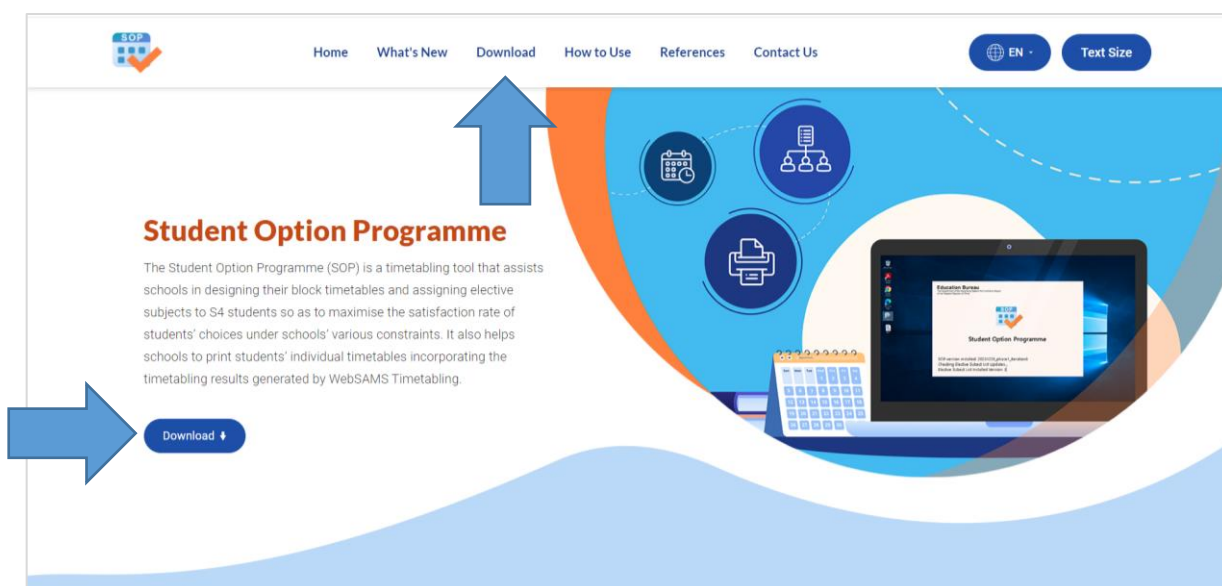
SOP

Home What's New Download How to Use References Contact Us

EN

Text Size

Student Option Programme

The Student Option Programme (SOP) is a timetabling tool that assists schools in designing their block timetables and assigning elective subjects to S4 students so as to maximise the satisfaction rate of students' choices under schools' various constraints. It also helps schools to print students' individual timetables incorporating the timetabling results generated by WebSAMS Timetabling.

Download

Education Bureau

SOP

Student Option Programme

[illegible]